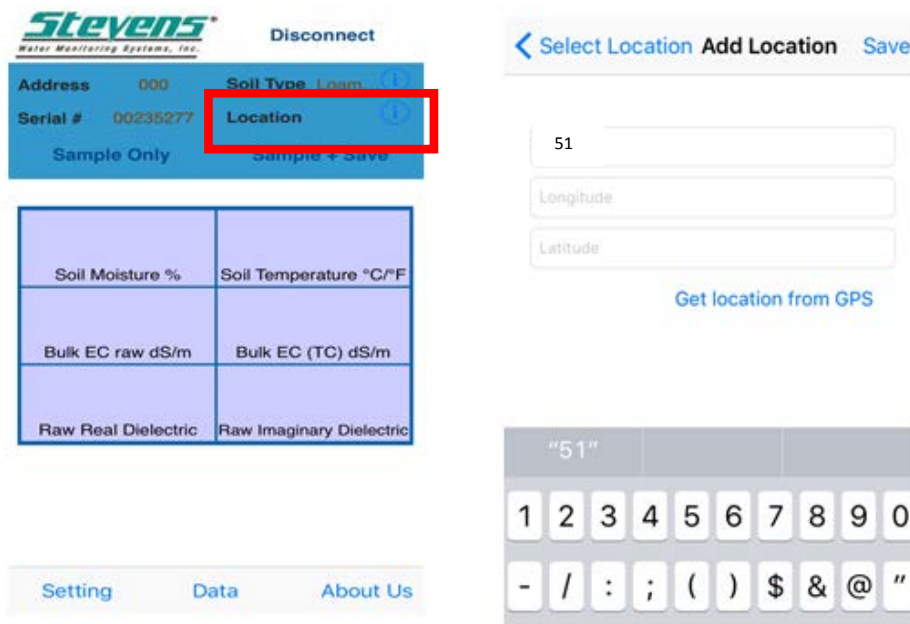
Stevens®
Water Monitoring Systems, Inc.

Disconnect

Address 000 Soil Type Loam
Serial # 00235277 Location

Sample Only Sample + Save

| Soil Moisture % | Soil Temperature °C/°F |
|---|---|
| Bulk EC raw dS/m | Bulk EC (TC) dS/m |
| Raw Real Dielectric | Raw Imaginary Dielectric |

Setting Data About Us

< Select Location Add Location Save

51

Longitude

Latitude

Get location from GPS

"51"

1 2 3 4 5 6 7 8 9 0

- / : ; ( ) $ & @ "